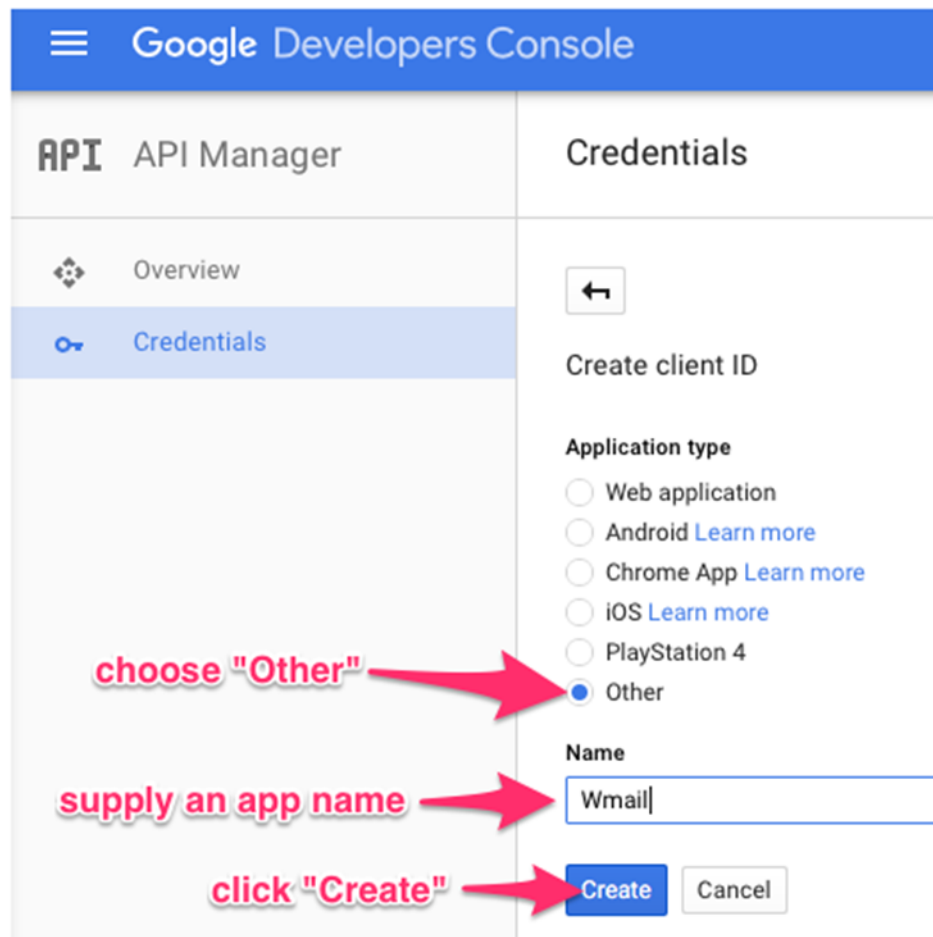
Google Developers Console

API API Manager

Overview

Credentials

Credentials

Create client ID

Application type

Web application

Android Learn more

Chrome App Learn more

iOS Learn more

PlayStation 4

Other

choose "Other"

Name

Wmail

supply an app name

click "Create"

Create

Cancel